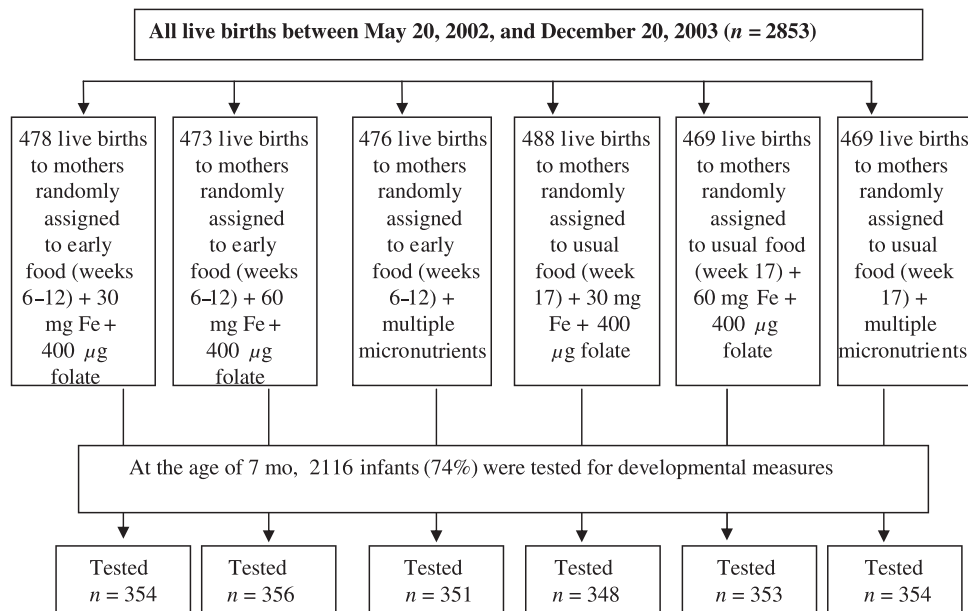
All live births between May 20, 2002, and December 20, 2003 ($n$ = 2853)

478 live births to mothers randomly assigned to early food (weeks 6–12) + 30 mg Fe + 400 $\mu$g folate

473 live births to mothers randomly assigned to early food (weeks 6–12) + 60 mg Fe + 400 $\mu$g folate

476 live births to mothers randomly assigned to early food (weeks 6–12) + multiple micronutrients

488 live births to mothers randomly assigned to usual food (week 17) + 30 mg Fe + 400 $\mu$g folate

469 live births to mothers randomly assigned to usual food (week 17) + 60 mg Fe + 400 $\mu$g folate

469 live births to mothers randomly assigned to usual food (week 17) + multiple micronutrients

At the age of 7 mo, 2116 infants (74%) were tested for developmental measures

Tested $n$ = 354

Tested $n$ = 356

Tested $n$ = 351

Tested $n$ = 348

Tested $n$ = 353

Tested $n$ = 354